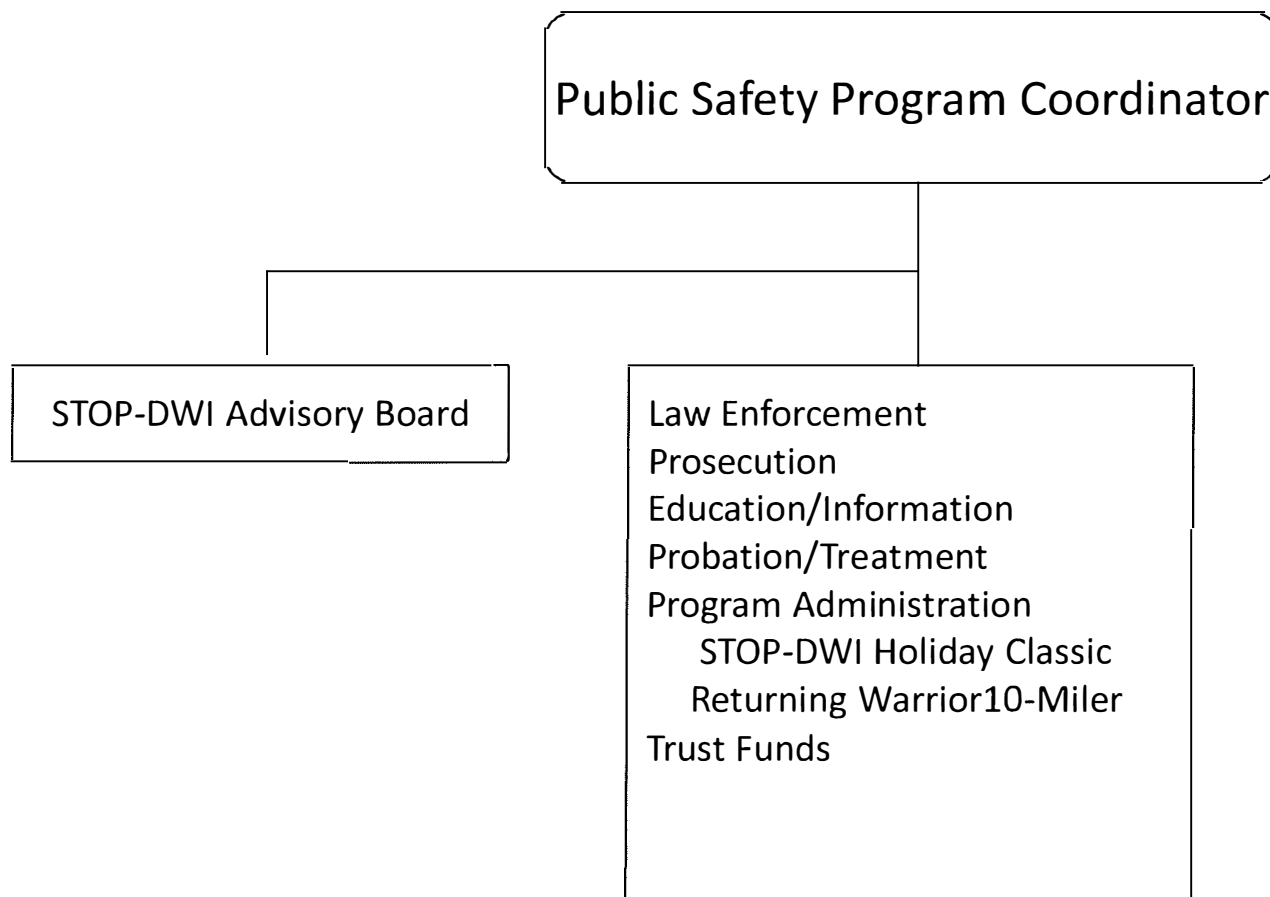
Public Safety Program Coordinator

STOP-DWI Advisory Board

Law Enforcement
Prosecution
Education/Information
Probation/Treatment
Program Administration
STOP-DWI Holiday Classic
Returning Warrior10-Miler
Trust Funds